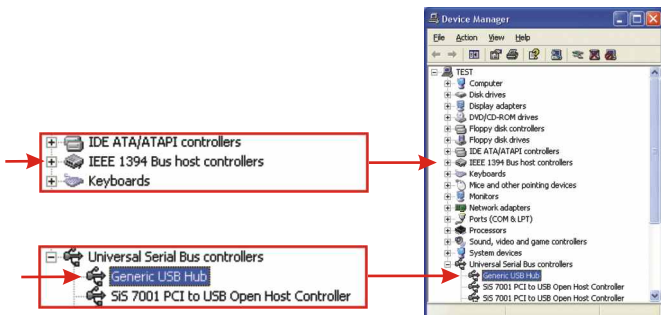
IDE ATA/ATAPI controllers
IEEE 1394 Bus host controllers
Keyboards

Universal Serial Bus controllers
Generic USB Hub
SiS 7001 PCI to USB Open Host Controller

Device Manager
File Action View Help
TEST
Computer
Disk drives
Display adapters
DVD/CD-ROM drives
Floppy disk controllers
Floppy disk drives
IDE ATA/ATAPI controllers
IEEE 1394 Bus host controllers
Keyboards
Mice and other pointing devices
Monitors
Network adapters
Ports (COM & LPT)
Processors
Sound, video and game controllers
System devices
Universal Serial Bus controllers
Generic USB Hub
SiS 7001 PCI to USB Open Host Controller
SiS 7001 PCI to USB Open Host Controller